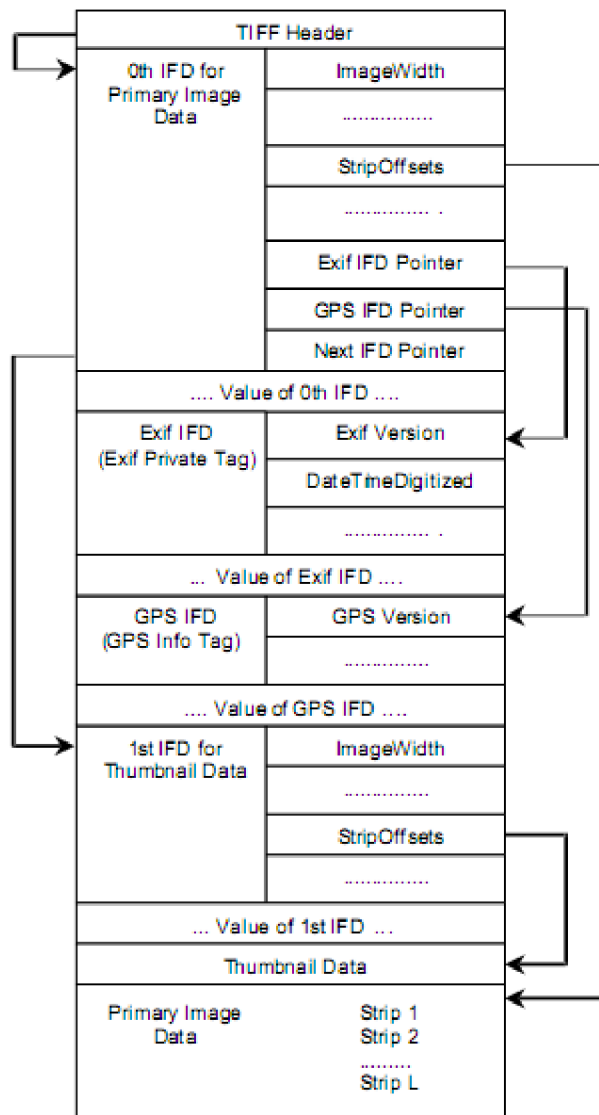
TIFF Header

0th IFD for Primary Image Data

ImageWidth

...............

StripOffsets

............... .

Exif IFD Pointer

GPS IFD Pointer

Next IFD Pointer

.... Value of 0th IFD ....

Exif IFD (Exif Private Tag)

Exif Version

DateTimeDigitized

............... .

... Value of Exif IFD ....

GPS IFD (GPS Info Tag)

GPS Version

...............

.... Value of GPS IFD ....

1st IFD for Thumbnail Data

ImageWidth

...............

StripOffsets

...............

... Value of 1st IFD ...

Thumbnail Data

Primary Image Data

Strip 1
Strip 2
.........
Strip L